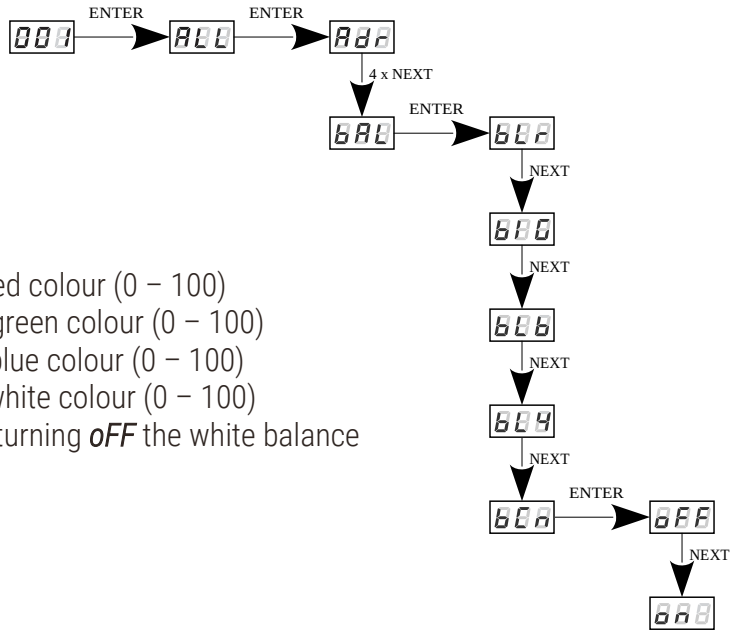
001 ENTER ALL ENTER Adr
4 x NEXT
bAL ENTER btr
NEXT
btG
NEXT
btb
NEXT
btY
NEXT
bCn ENTER oFF
NEXT
on

ed colour (0 – 100)
green colour (0 – 100)
blue colour (0 – 100)
white colour (0 – 100)
turning *oFF* the white balance